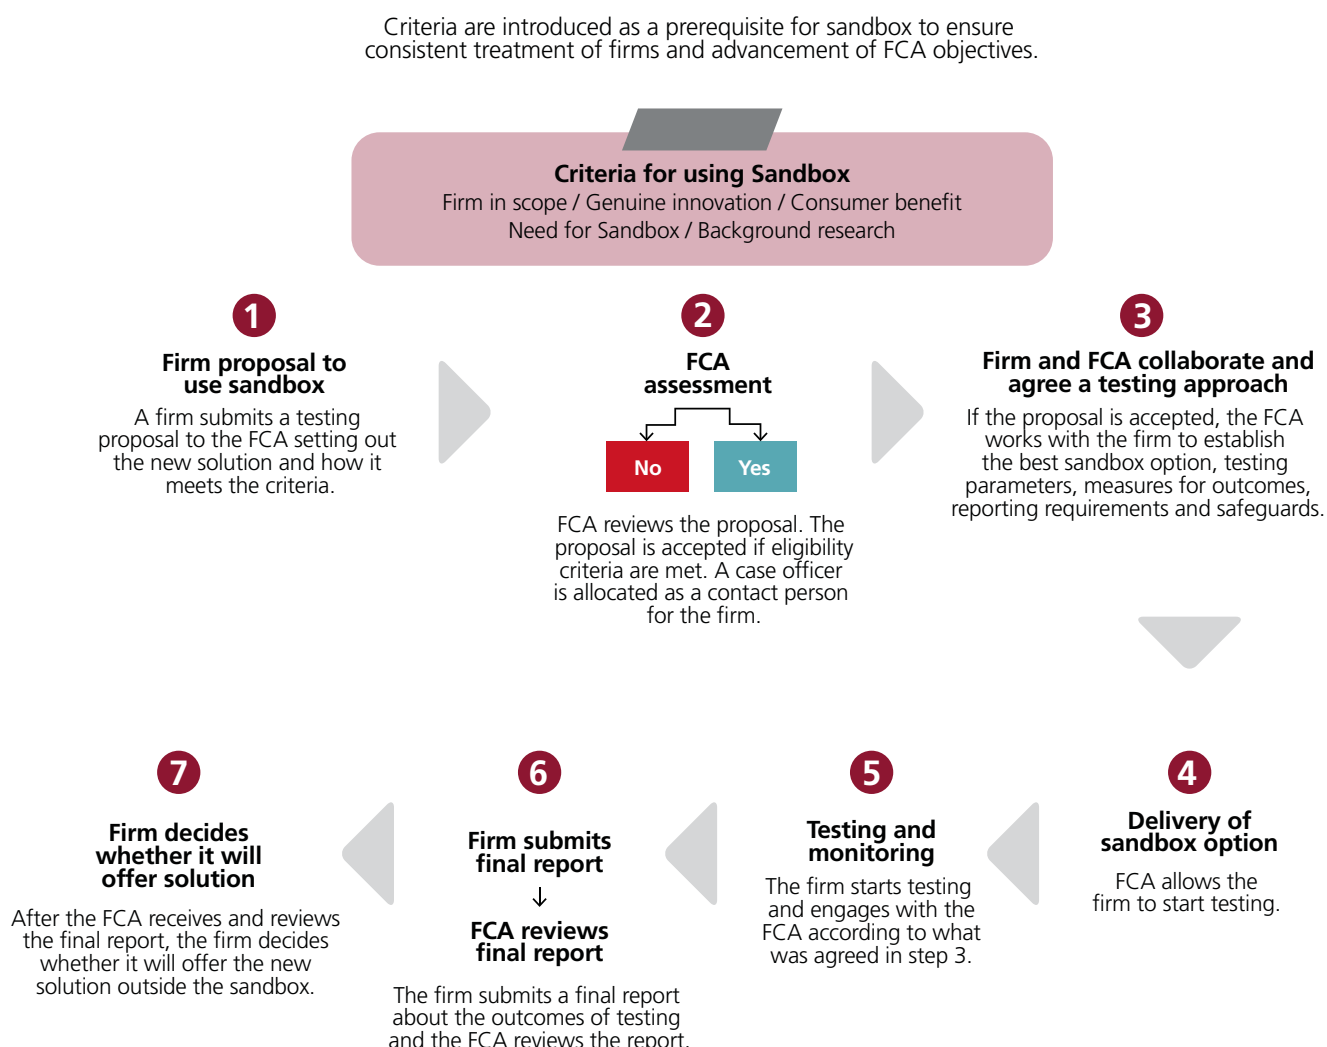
Criteria are introduced as a prerequisite for sandbox to ensure consistent treatment of firms and advancement of FCA objectives.

Criteria for using Sandbox
Firm in scope / Genuine innovation / Consumer benefit
Need for Sandbox / Background research

1
Firm proposal to use sandbox
A firm submits a testing proposal to the FCA setting out the new solution and how it meets the criteria.

2
FCA assessment
No
Yes
FCA reviews the proposal. The proposal is accepted if eligibility criteria are met. A case officer is allocated as a contact person for the firm.

3
Firm and FCA collaborate and agree a testing approach
If the proposal is accepted, the FCA works with the firm to establish the best sandbox option, testing parameters, measures for outcomes, reporting requirements and safeguards.

4
Delivery of sandbox option
FCA allows the firm to start testing.

5
Testing and monitoring
The firm starts testing and engages with the FCA according to what was agreed in step 3.

6
Firm submits final report
↓
FCA reviews final report
The firm submits a final report about the outcomes of testing and the FCA reviews the report.

7
Firm decides whether it will offer solution
After the FCA receives and reviews the final report, the firm decides whether it will offer the new solution outside the sandbox.